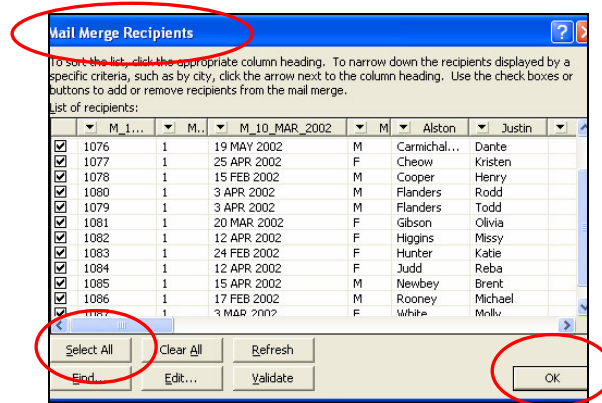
Mail Merge Recipients

To sort the list, click the appropriate column heading. To narrow down the recipients displayed by a specific criteria, such as by city, click the arrow next to the column heading. Use the check boxes or buttons to add or remove recipients from the mail merge.

List of recipients:

| | M_1... | M... | M_10_MAR_2002 | M | Alston | Justin |
|---|---|---|---|---|---|---|
| ☑ | 1076 | 1 | 19 MAY 2002 | M | Carmichal... | Dante |
| ☑ | 1077 | 1 | 25 APR 2002 | F | Cheow | Kristen |
| ☑ | 1078 | 1 | 15 FEB 2002 | M | Cooper | Henry |
| ☑ | 1080 | 1 | 3 APR 2002 | M | Flanders | Rodd |
| ☑ | 1079 | 1 | 3 APR 2002 | M | Flanders | Todd |
| ☑ | 1081 | 1 | 20 MAR 2002 | F | Gibson | Olivia |
| ☑ | 1082 | 1 | 12 APR 2002 | F | Higgins | Missy |
| ☑ | 1083 | 1 | 24 FEB 2002 | F | Hunter | Katie |
| ☑ | 1084 | 1 | 12 APR 2002 | F | Judd | Reba |
| ☑ | 1085 | 1 | 15 APR 2002 | M | Newbey | Brent |
| ☑ | 1086 | 1 | 17 FEB 2002 | M | Rooney | Michael |
| ☑ | 1087 | 1 | 3 MAR 2002 | F | White | Molly |

Select All | Clear All | Refresh

Find... | Edit... | Validate

OK